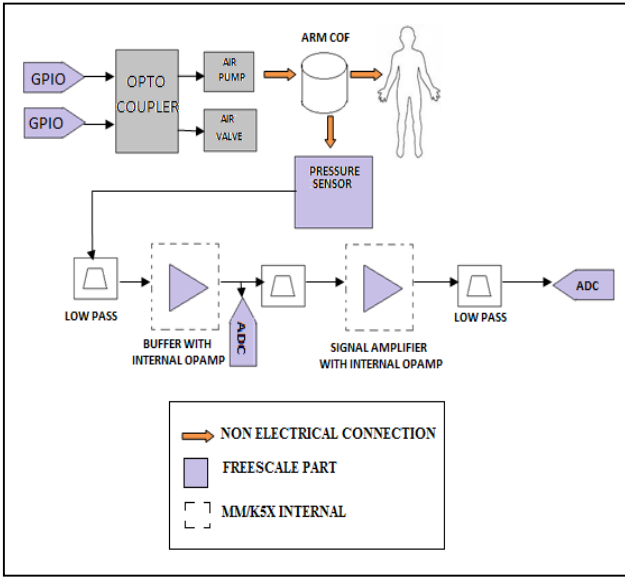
GPIO

GPIO

OPTO COUPLER

AIR PUMP

AIR VALVE

ARM COF

PRESSURE SENSOR

LOW PASS

BUFFER WITH INTERNAL OPAMP

ADC

SIGNAL AMPLIFIER WITH INTERNAL OPAMP

LOW PASS

ADC

NON ELECTRICAL CONNECTION

FREESCALE PART

MM/K5X INTERNAL